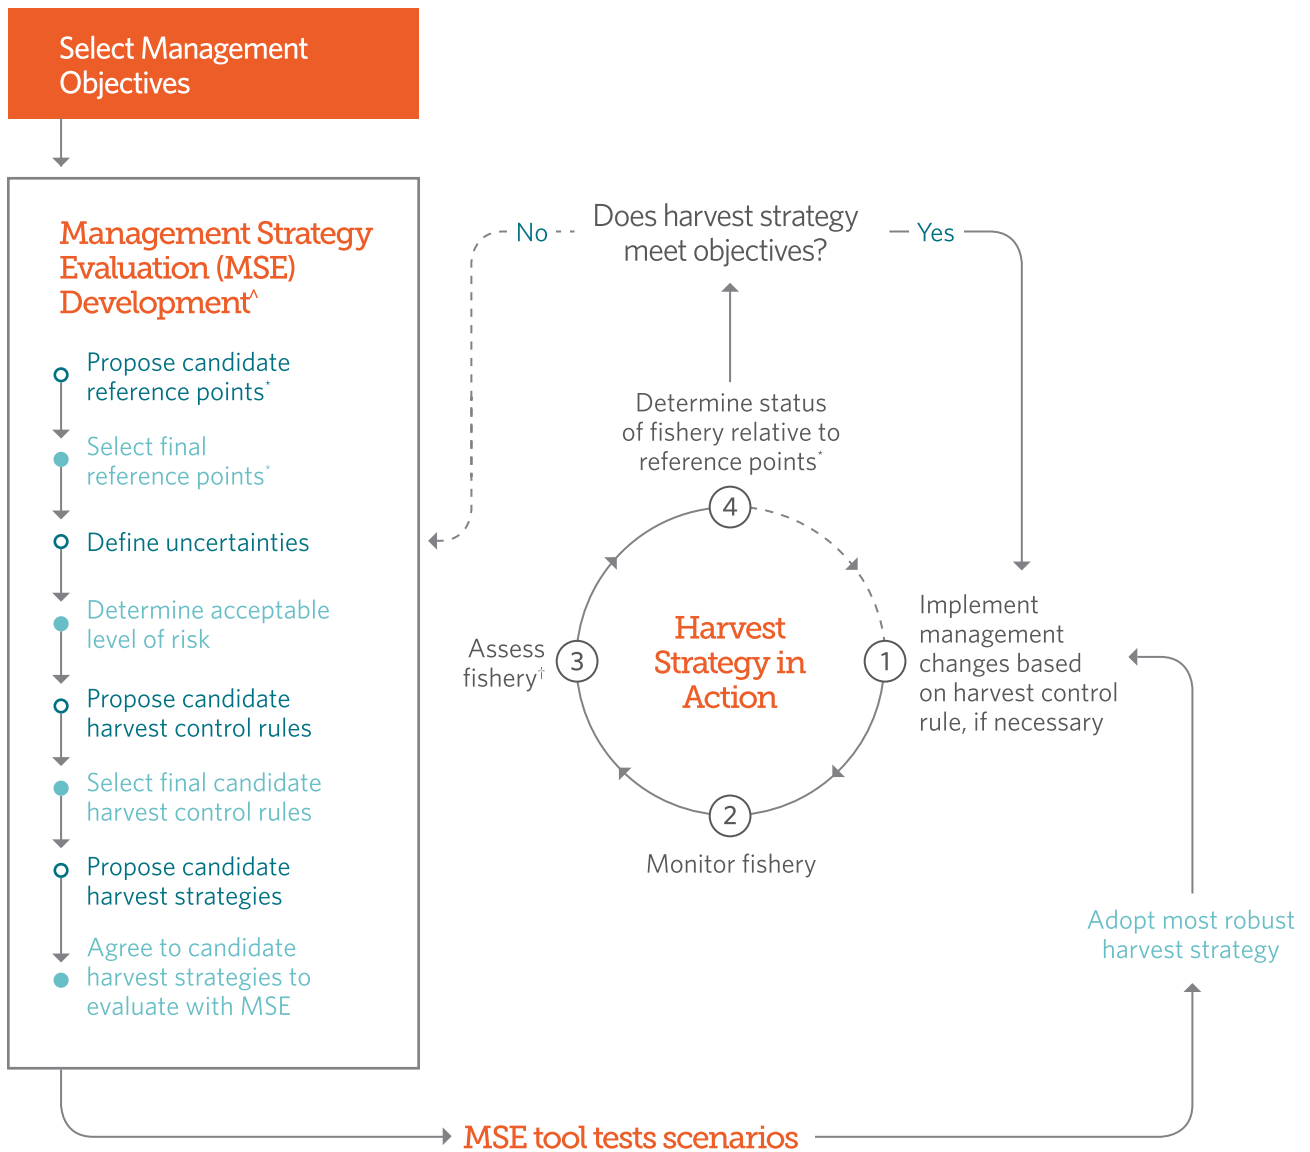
Select Management Objectives

Management Strategy Evaluation (MSE) Development^

Propose candidate reference points*

Select final reference points*

Define uncertainties

Determine acceptable level of risk

Propose candidate harvest control rules

Select final candidate harvest control rules

Propose candidate harvest strategies

Agree to candidate harvest strategies to evaluate with MSE

No

Does harvest strategy meet objectives?

Yes

Determine status of fishery relative to reference points*

4

Harvest Strategy in Action

Assess fishery†

3

1

Implement management changes based on harvest control rule, if necessary

2

Monitor fishery

Adopt most robust harvest strategy

MSE tool tests scenarios